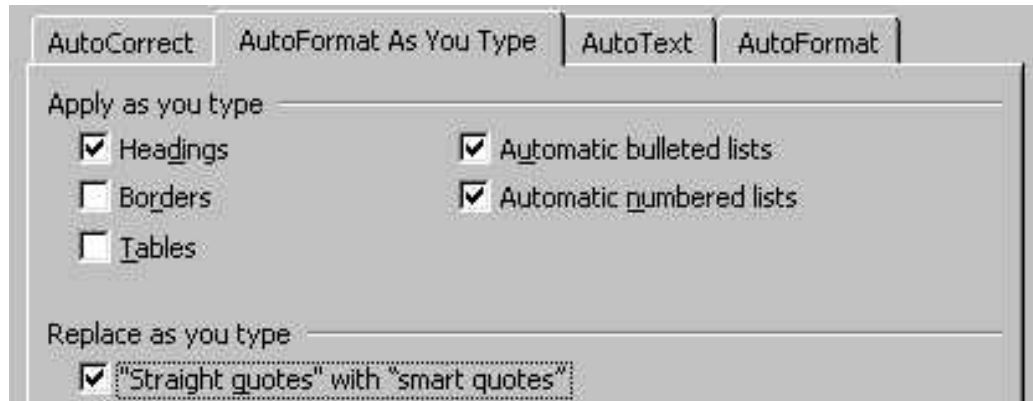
AutoCorrect | AutoFormat As You Type | AutoText | AutoFormat

Apply as you type

☑ Headings
☐ Borders
☐ Tables
☑ Automatic bulleted lists
☑ Automatic numbered lists

Replace as you type

☑ "Straight quotes" with “smart quotes”